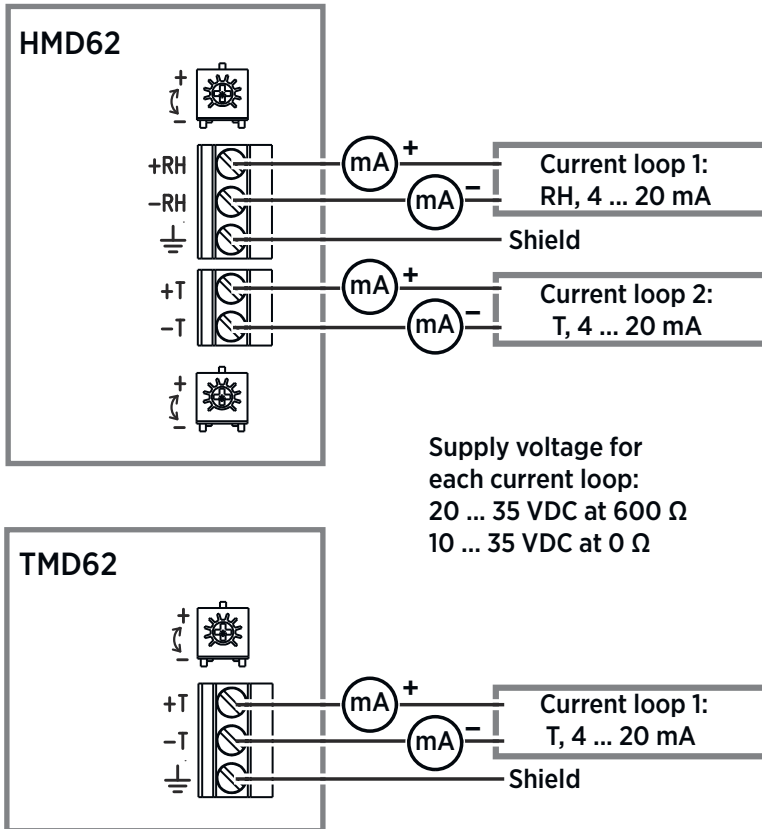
HMD62

+
–

+RH
–RH

+T
–T

+
–

mA +
mA –
Current loop 1:
RH, 4 ... 20 mA
Shield

mA +
mA –
Current loop 2:
T, 4 ... 20 mA

Supply voltage for each current loop:
20 ... 35 VDC at 600 Ω
10 ... 35 VDC at 0 Ω

TMD62

+
–

+T
–T

mA +
mA –
Current loop 1:
T, 4 ... 20 mA
Shield